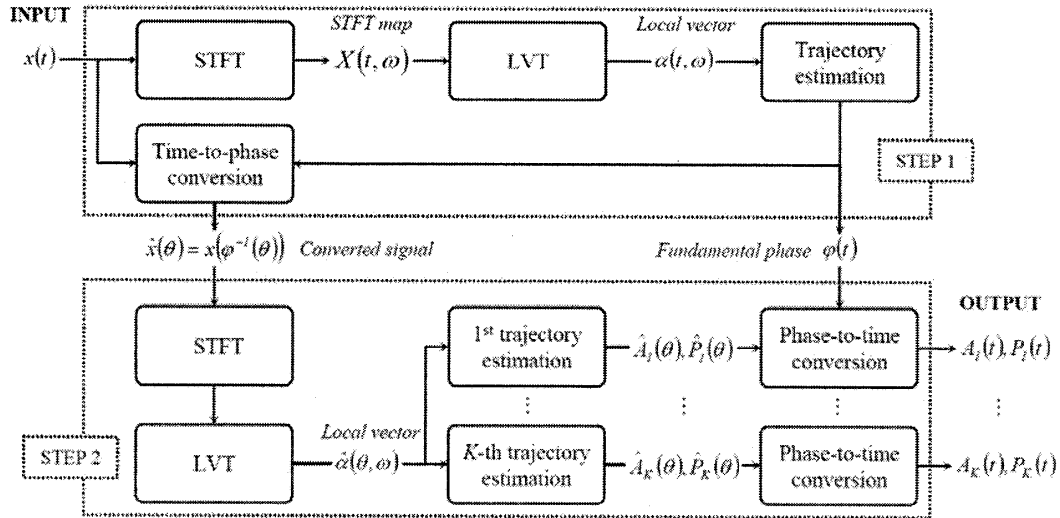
INPUT

$x(t)$

STFT

STFT map

$X(t,\omega)$

LVT

Local vector

$\alpha(t,\omega)$

Trajectory estimation

Time-to-phase conversion

STEP 1

$\hat{x}(\theta) = x(\varphi^{-1}(\theta))$ Converted signal

Fundamental phase $\varphi(t)$

OUTPUT

STFT

1st trajectory estimation

$\hat{A}_1(\theta), \hat{P}_1(\theta)$

Phase-to-time conversion

$A_1(t), P_1(t)$

⋮

⋮

⋮

⋮

STEP 2

LVT

Local vector

$\hat{\alpha}(\theta,\omega)$

K-th trajectory estimation

$\hat{A}_K(\theta), \hat{P}_K(\theta)$

Phase-to-time conversion

$A_K(t), P_K(t)$